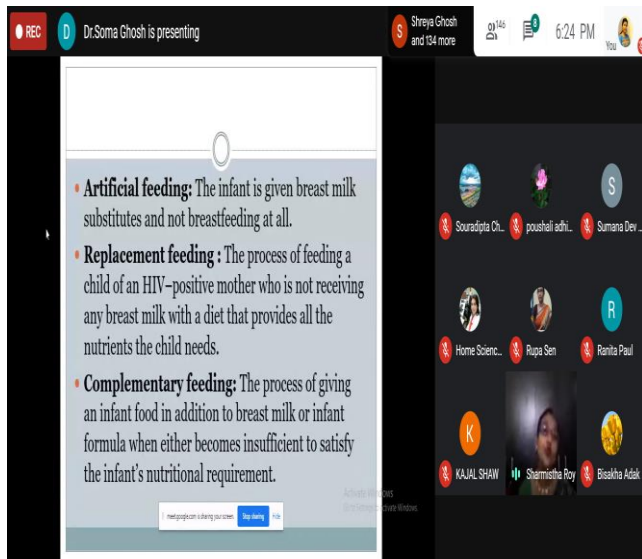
REC

D Dr.Soma Ghosh is presenting

S Shreya Ghosh and 134 more

146

8

6:24 PM

You

• **Artificial feeding:** The infant is given breast milk substitutes and not breastfeeding at all.

• **Replacement feeding :** The process of feeding a child of an HIV–positive mother who is not receiving any breast milk with a diet that provides all the nutrients the child needs.

• **Complementary feeding:** The process of giving an infant food in addition to breast milk or infant formula when either becomes insufficient to satisfy the infant's nutritional requirement.

meet.google.com is sharing your screen. Stop sharing Hide

Activate Windows
Go to Settings to activate Windows.

Souradipta Ch...

poushali adhi...

S Sumana Dev...

Home Scienc...

Rupa Sen

R Ranita Paul

K KAJAL SHAW

Sharmistha Roy

Bisakha Adak